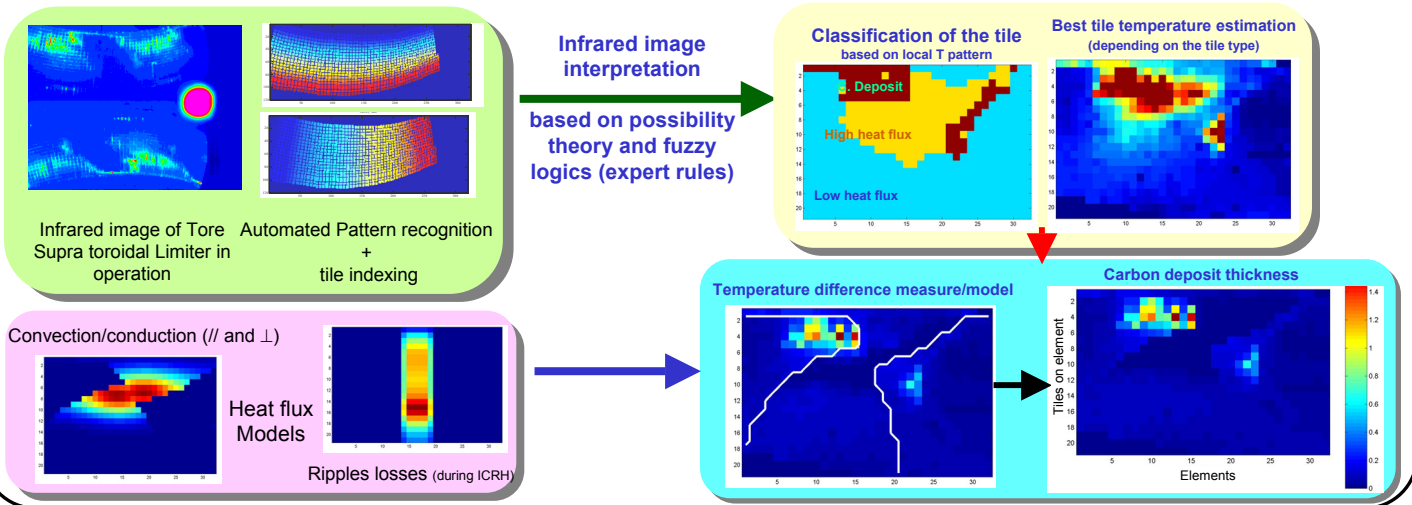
Infrared image of Tore Supra toroidal Limiter in operation

Automated Pattern recognition + tile indexing

Infrared image interpretation

based on possibility theory and fuzzy logics (expert rules)

Classification of the tile
based on local T pattern

C. Deposit

High heat flux

Low heat flux

2 4 6 8 10 12 14 16 18 20

5 10 15 20 25 30

Best tile temperature estimation
(depending on the tile type)

2 4 6 8 10 12 14 16 18 20

5 10 15 20 25 30

Convection/conduction (// and ⊥)

Heat flux Models

Ripples losses (during ICRH)

Temperature difference measure/model

2 4 6 8 10 12 14 16 18 20

5 10 15 20 25 30

Carbon deposit thickness

Tiles on element

2 4 6 8 10 12 14 16 18 20

5 10 15 20 25 30

Elements

1.4 1.2 1 0.8 0.6 0.4 0.2 0